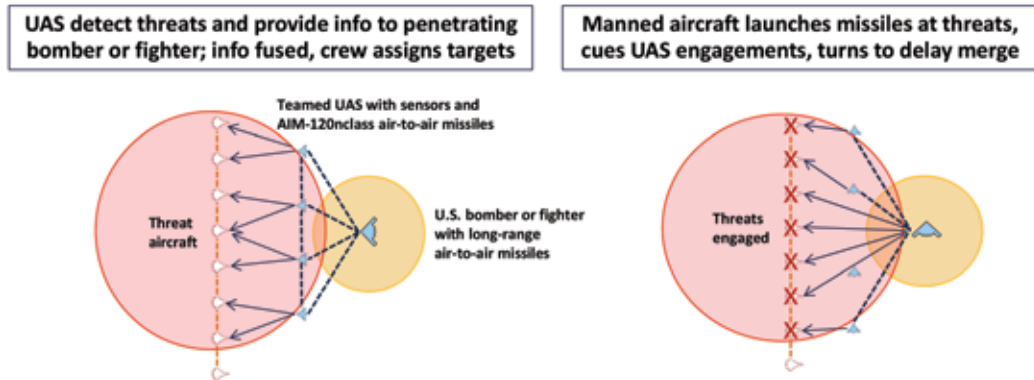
UAS detect threats and provide info to penetrating bomber or fighter; info fused, crew assigns targets

Manned aircraft launches missiles at threats, cues UAS engagements, turns to delay merge

Teamed UAS with sensors and AIM-120nclass air-to-air missiles

Threat aircraft

U.S. bomber or fighter with long-range air-to-air missiles

Threats engaged